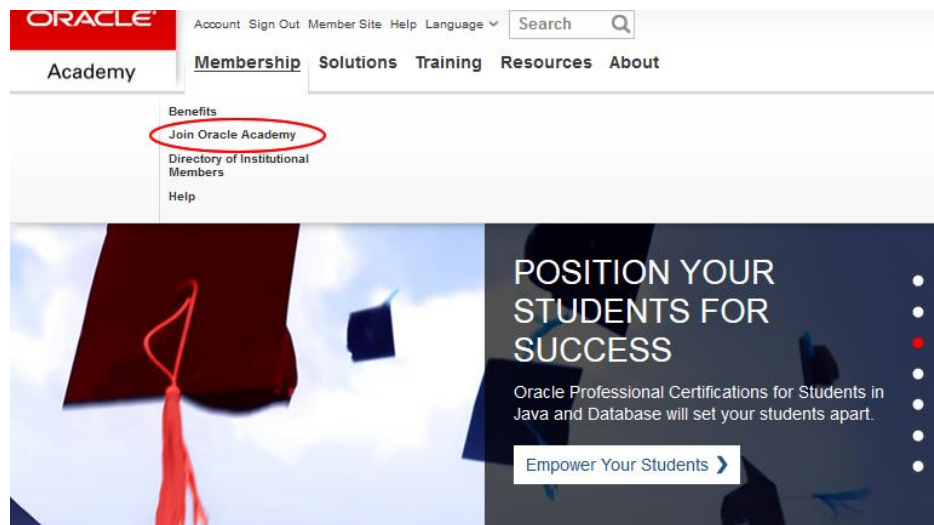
ORACLE

Academy

Account Sign Out Member Site Help Language Search

Membership Solutions Training Resources About

Benefits

Join Oracle Academy

Directory of Institutional Members

Help

POSITION YOUR STUDENTS FOR SUCCESS

Oracle Professional Certifications for Students in Java and Database will set your students apart.

Empower Your Students ❯